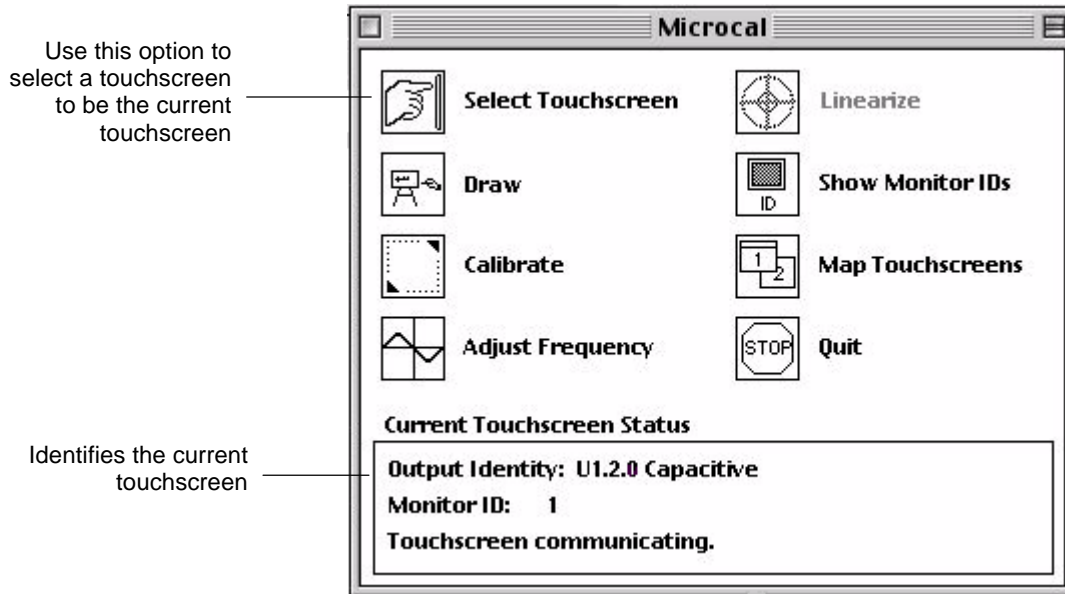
Use this option to select a touchscreen to be the current touchscreen

Microcal

Select Touchscreen

Linearize

Draw

ID

Show Monitor IDs

Calibrate

1

2

Map Touchscreens

Adjust Frequency

STOP

Quit

Current Touchscreen Status

Identifies the current touchscreen

Output Identity: U1.2.0 Capacitive

Monitor ID: 1

Touchscreen communicating.